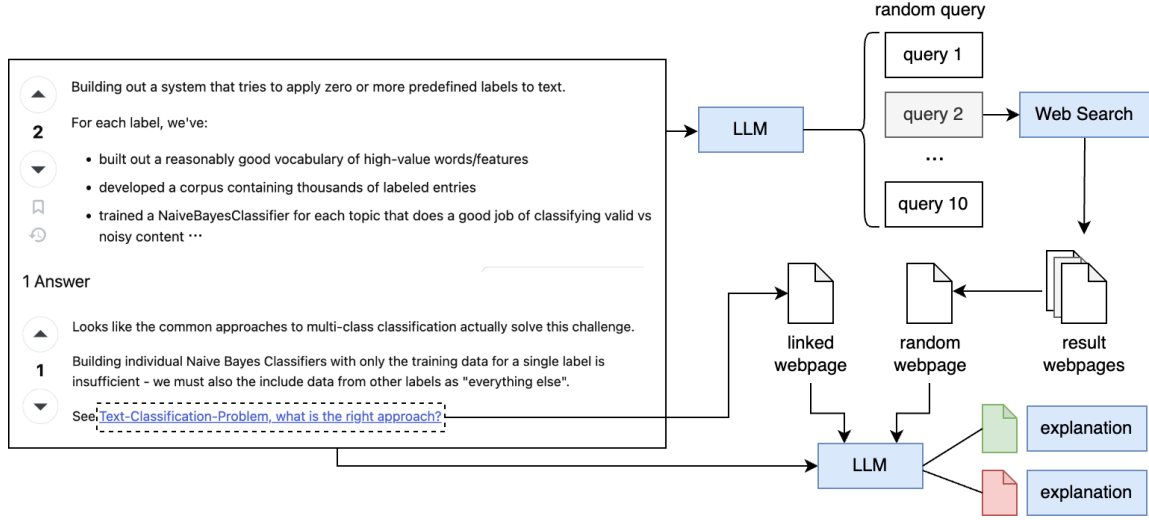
2

Building out a system that tries to apply zero or more predefined labels to text.

For each label, we've:

- built out a reasonably good vocabulary of high-value words/features
- developed a corpus containing thousands of labeled entries
- trained a NaiveBayesClassifier for each topic that does a good job of classifying valid vs noisy content ···

1 Answer

1

Looks like the common approaches to multi-class classification actually solve this challenge.

Building individual Naive Bayes Classifiers with only the training data for a single label is insufficient - we must also the include data from other labels as "everything else".

See Text-Classification-Problem, what is the right approach?

LLM

random query

query 1

query 2

...

query 10

Web Search

result webpages

random webpage

linked webpage

LLM

explanation

explanation